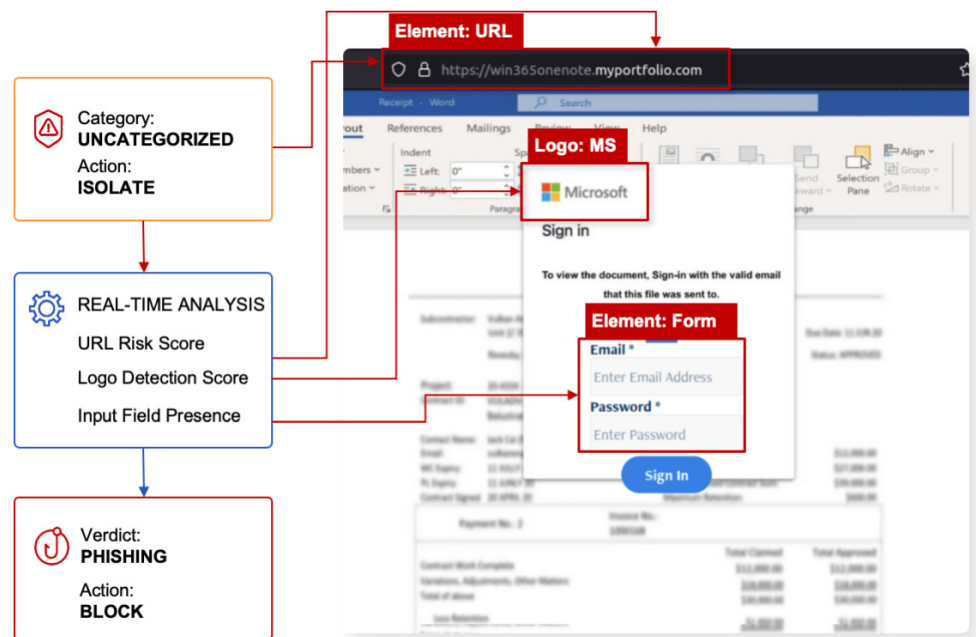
Category:
UNCATEGORIZED
Action:
ISOLATE

REAL-TIME ANALYSIS
URL Risk Score
Logo Detection Score
Input Field Presence

Verdict:
PHISHING
Action:
BLOCK

Element: URL

https://win365onenote.myportfolio.com

Receipt - Word

Search

out References Mailings Review View Help

Indent

Left: 0"

Right: 0"

Selection Pane

Align

Group

Rotate

Logo: MS

Microsoft

Sign in

To view the document, Sign-in with the valid email that this file was sent to.

Element: Form

Email *

Enter Email Address

Password *

Enter Password

Sign In